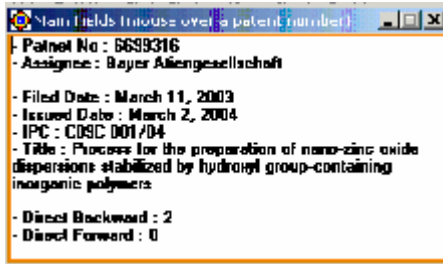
Main fields (mouse over a patent number)

- Patnet No : 6699316
- Assignee : Bayer Aktiengesellschaft

- Filed Date : March 11, 2003
- Issued Date : March 2, 2004
- IPC : C09C 001/04
- Title : Process for the preparation of nano-zinc oxide dispersions stabilized by hydroxyl group-containing inorganic polymers

- Direct Backward : 2
- Direct Forward : 0